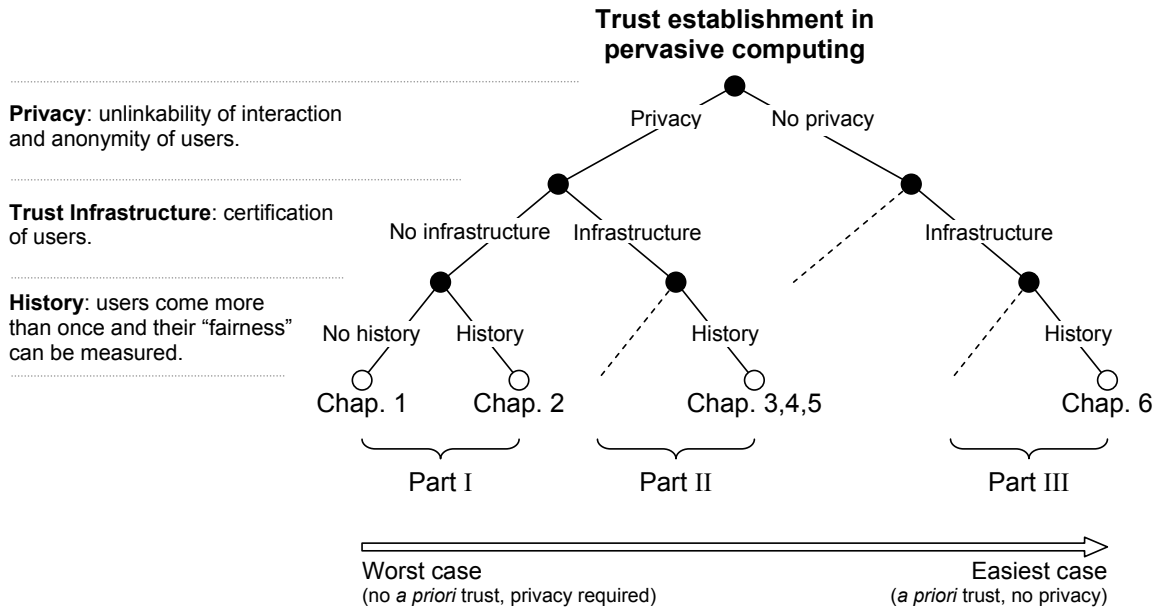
**Trust establishment in pervasive computing**

**Privacy**: unlinkability of interaction and anonymity of users.

**Trust Infrastructure**: certification of users.

**History**: users come more than once and their "fairness" can be measured.

Privacy

No privacy

No infrastructure

Infrastructure

Infrastructure

No history

History

History

History

Chap. 1

Chap. 2

Chap. 3,4,5

Chap. 6

Part I

Part II

Part III

Worst case
(no *a priori* trust, privacy required)

Easiest case
(*a priori* trust, no privacy)